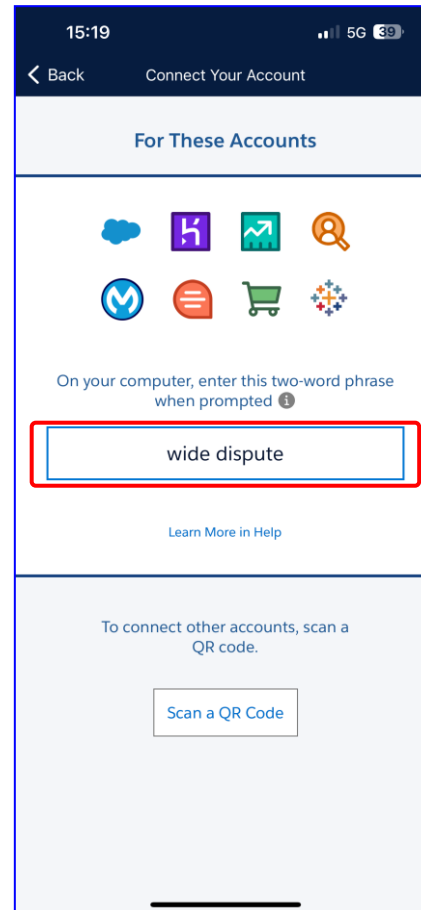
15:19
5G 39

Back
Connect Your Account

For These Accounts

On your computer, enter this two-word phrase when prompted

wide dispute

Learn More in Help

To connect other accounts, scan a QR code.

Scan a QR Code